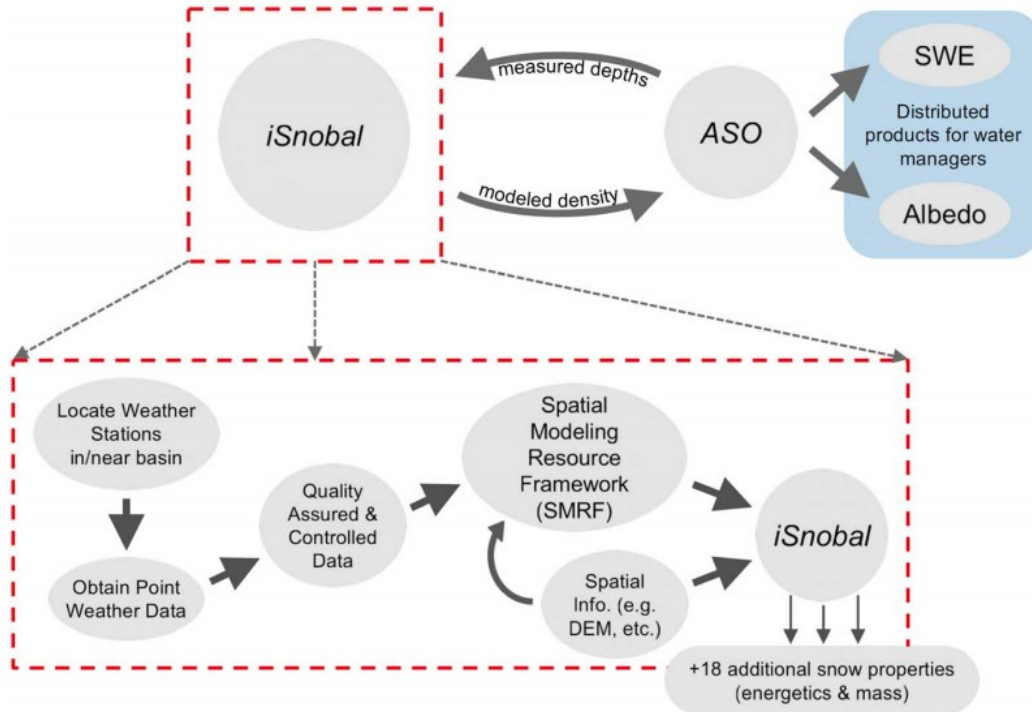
iSnobal

measured depths

modeled density

ASO

SWE

Distributed products for water managers

Albedo

Locate Weather Stations in/near basin

Obtain Point Weather Data

Quality Assured & Controlled Data

Spatial Modeling Resource Framework (SMRF)

Spatial Info. (e.g. DEM, etc.)

iSnobal

+18 additional snow properties (energetics & mass)